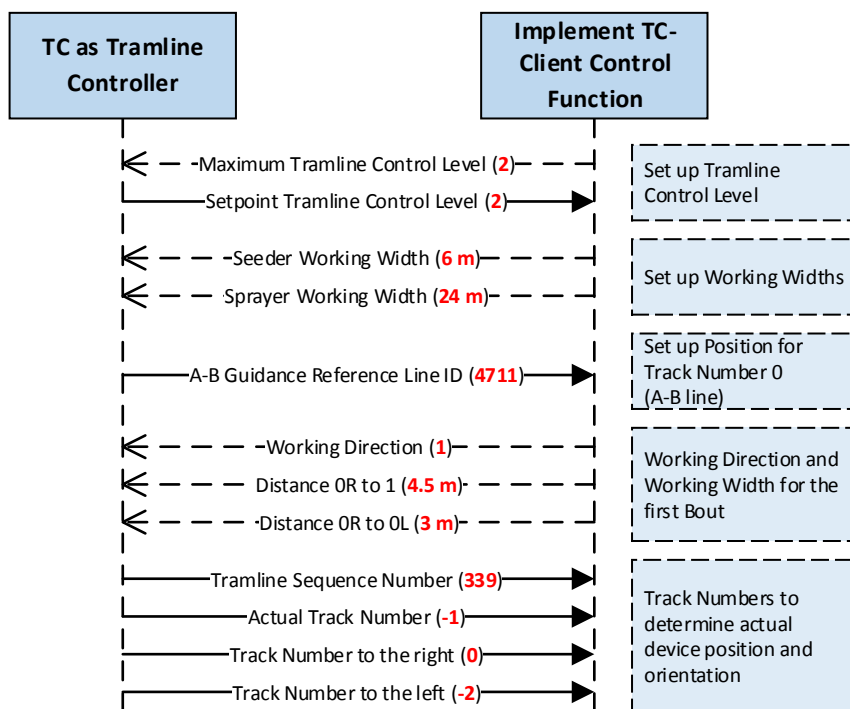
TC as Tramline Controller

Implement TC-Client Control Function

Maximum Tramline Control Level (2)

Setpoint Tramline Control Level (2)

Set up Tramline Control Level

Seeder Working Width (6 m)

Sprayer Working Width (24 m)

Set up Working Widths

A-B Guidance Reference Line ID (4711)

Set up Position for Track Number 0 (A-B line)

Working Direction (1)

Distance 0R to 1 (4.5 m)

Distance 0R to 0L (3 m)

Working Direction and Working Width for the first Bout

Tramline Sequence Number (339)

Actual Track Number (-1)

Track Number to the right (0)

Track Number to the left (-2)

Track Numbers to determine actual device position and orientation